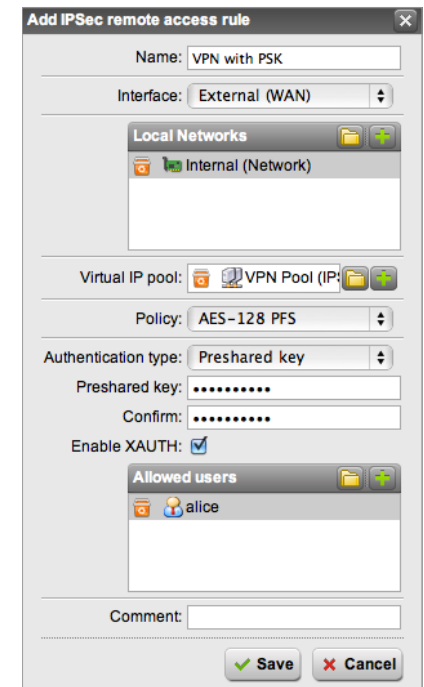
Add IPSec remote access rule

Name: VPN with PSK

Interface: External (WAN)

Local Networks

Internal (Network)

Virtual IP pool: VPN Pool (IPS

Policy: AES-128 PFS

Authentication type: Preshared key

Preshared key: ••••••••••

Confirm: ••••••••••

Enable XAUTH:

Allowed users

alice

Comment:

Save

Cancel